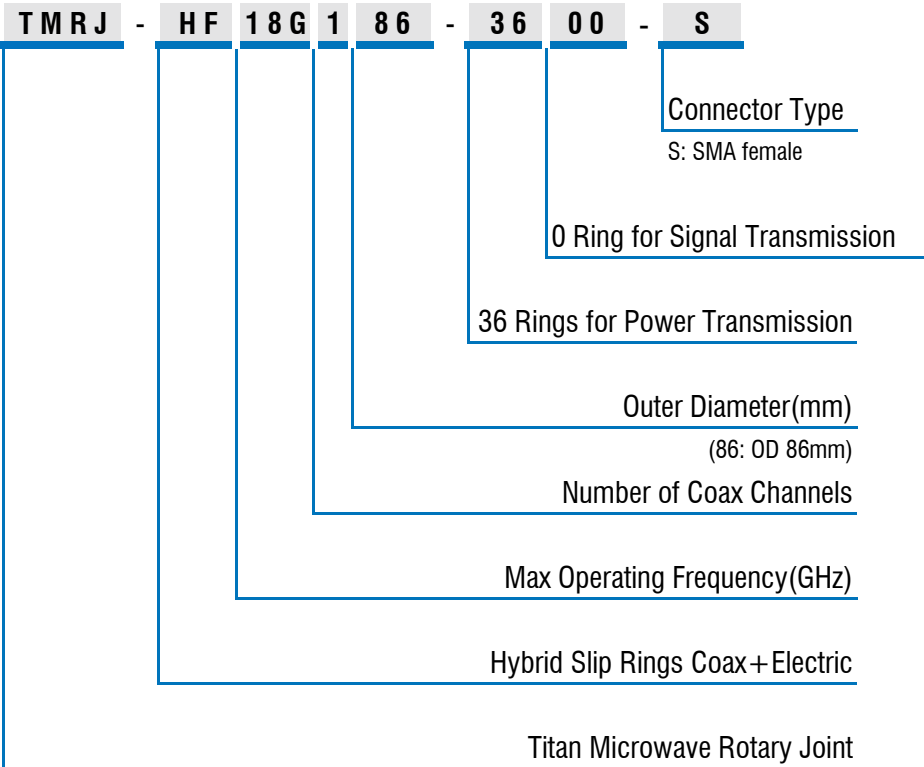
TMRJ - HF 18G 1 86 - 36 00 - S

Connector Type

S: SMA female

0 Ring for Signal Transmission

36 Rings for Power Transmission

Outer Diameter(mm)

(86: OD 86mm)

Number of Coax Channels

Max Operating Frequency(GHz)

Hybrid Slip Rings Coax+Electric

Titan Microwave Rotary Joint